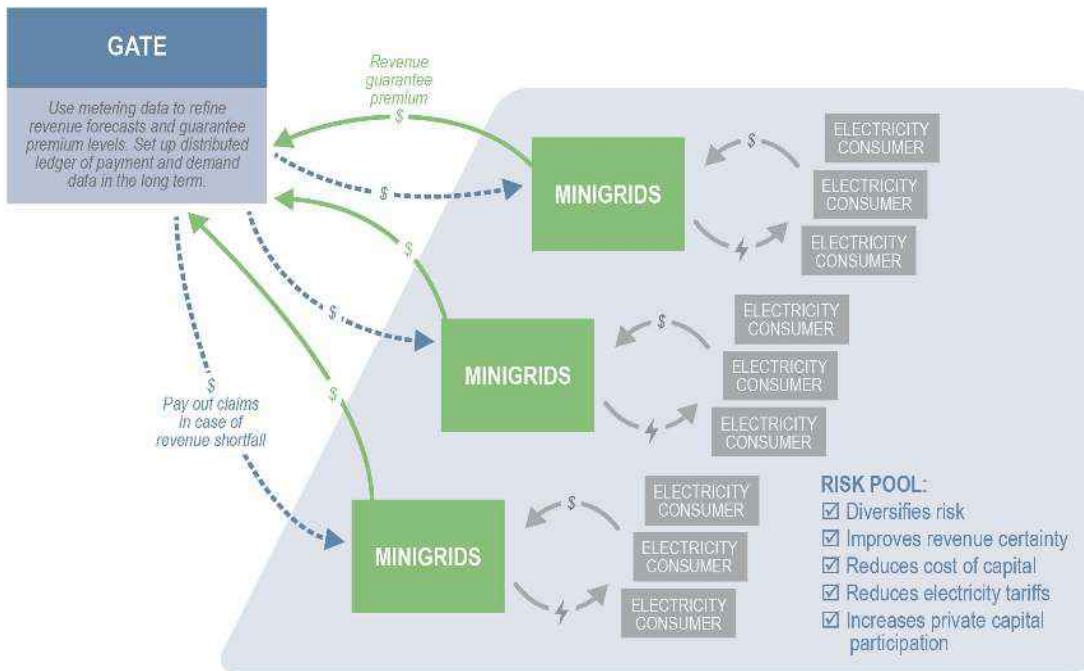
GATE

Use metering data to refine revenue forecasts and guarantee premium levels. Set up distributed ledger of payment and demand data in the long term.

Revenue guarantee premium
$

$

$

$

$

$
Pay out claims in case of revenue shortfall

MINIGRIDS

$

ELECTRICITY CONSUMER

ELECTRICITY CONSUMER

ELECTRICITY CONSUMER

MINIGRIDS

$

ELECTRICITY CONSUMER

ELECTRICITY CONSUMER

ELECTRICITY CONSUMER

MINIGRIDS

$

ELECTRICITY CONSUMER

ELECTRICITY CONSUMER

ELECTRICITY CONSUMER

RISK POOL:
☑ Diversifies risk
☑ Improves revenue certainty
☑ Reduces cost of capital
☑ Reduces electricity tariffs
☑ Increases private capital participation